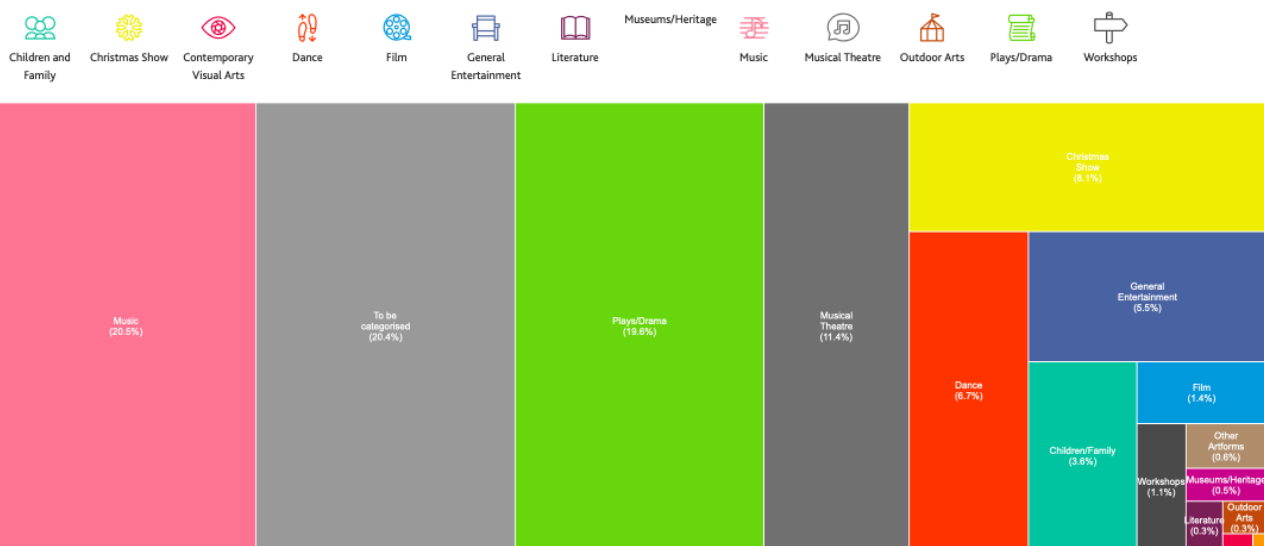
Children and Family

Christmas Show

Contemporary Visual Arts

Dance

Film

General Entertainment

Literature

Museums/Heritage

Music

Musical Theatre

Outdoor Arts

Plays/Drama

Workshops

Music
(20.5%)

To be categorised
(20.4%)

Plays/Drama
(19.6%)

Musical Theatre
(11.4%)

Christmas Show
(8.1%)

Dance
(6.7%)

General Entertainment
(5.5%)

Children/Family
(3.6%)

Film
(1.4%)

Workshops
(1.1%)

Other Artforms
(0.6%)

Museums/Heritage
(0.5%)

Literature
(0.3%)

Outdoor Arts
(0.3%)